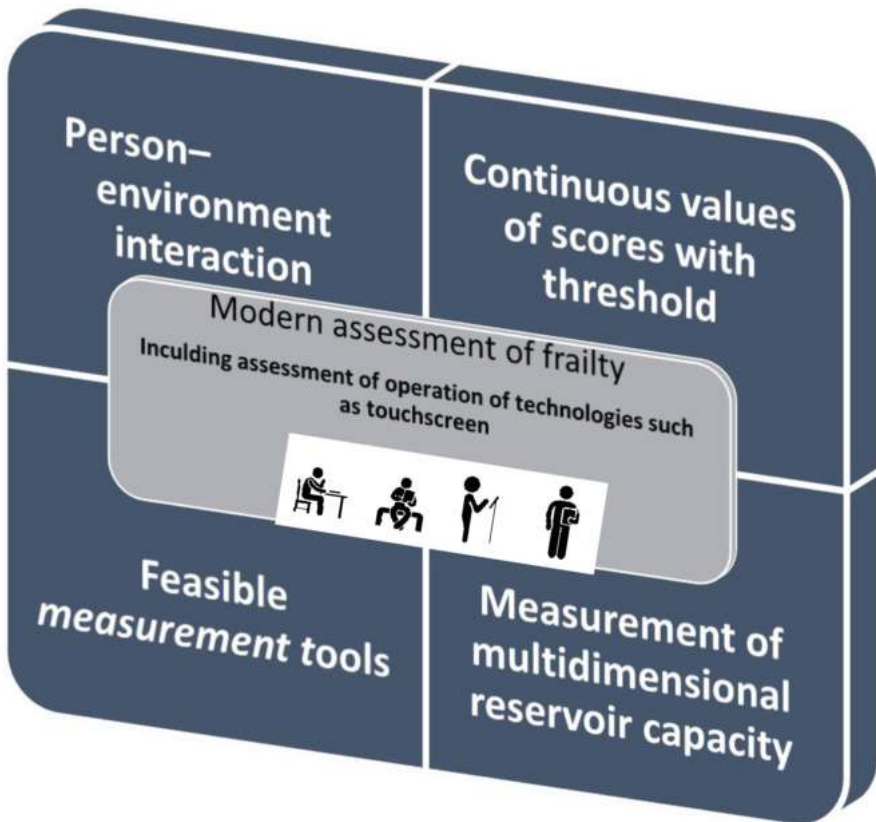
Person–environment interaction

Continuous values of scores with threshold

Modern assessment of frailty

Inculding assessment of operation of technologies such as touchscreen

Feasible *measurement* tools

Measurement of multidimensional reservoir capacity